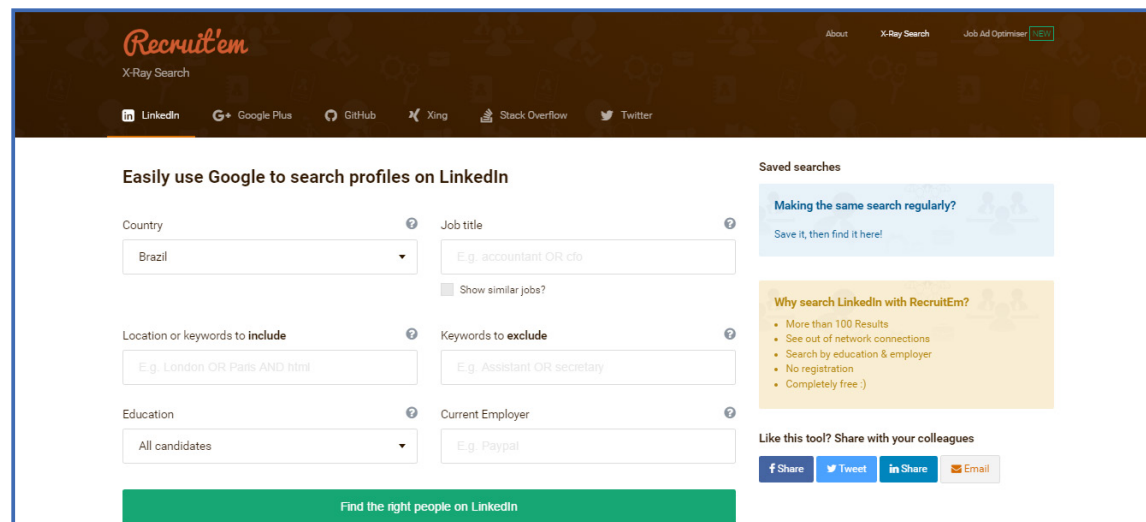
Recruit'em
X-Ray Search

About X-Ray Search Job Ad Optimiser NEW

LinkedIn Google Plus GitHub Xing Stack Overflow Twitter

Easily use Google to search profiles on LinkedIn

Country
Brazil

Job title
E.g. accountant OR cfo

Show similar jobs?

Location or keywords to include
E.g. London OR Paris AND html

Keywords to exclude
E.g. Assistant OR secretary

Education
All candidates

Current Employer
E.g. Paypal

Find the right people on LinkedIn

Saved searches

Making the same search regularly?
Save it, then find it here!

Why search LinkedIn with RecruitEm?
- More than 100 Results
- See out of network connections
- Search by education & employer
- No registration
- Completely free :)

Like this tool? Share with your colleagues

Share Tweet Share Email